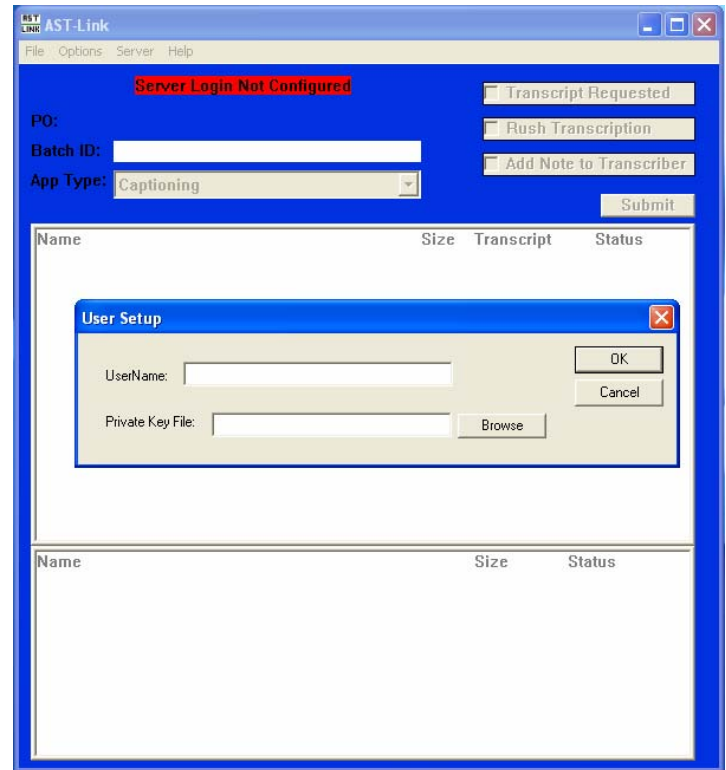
AST LINK AST-Link

File Options Server Help

Server Login Not Configured

Transcript Requested

Rush Transcription

Add Note to Transcriber

PO:

Batch ID:

App Type: Captioning

Submit

Name Size Transcript Status

User Setup

UserName:

Private Key File:

Browse

OK

Cancel

Name Size Status